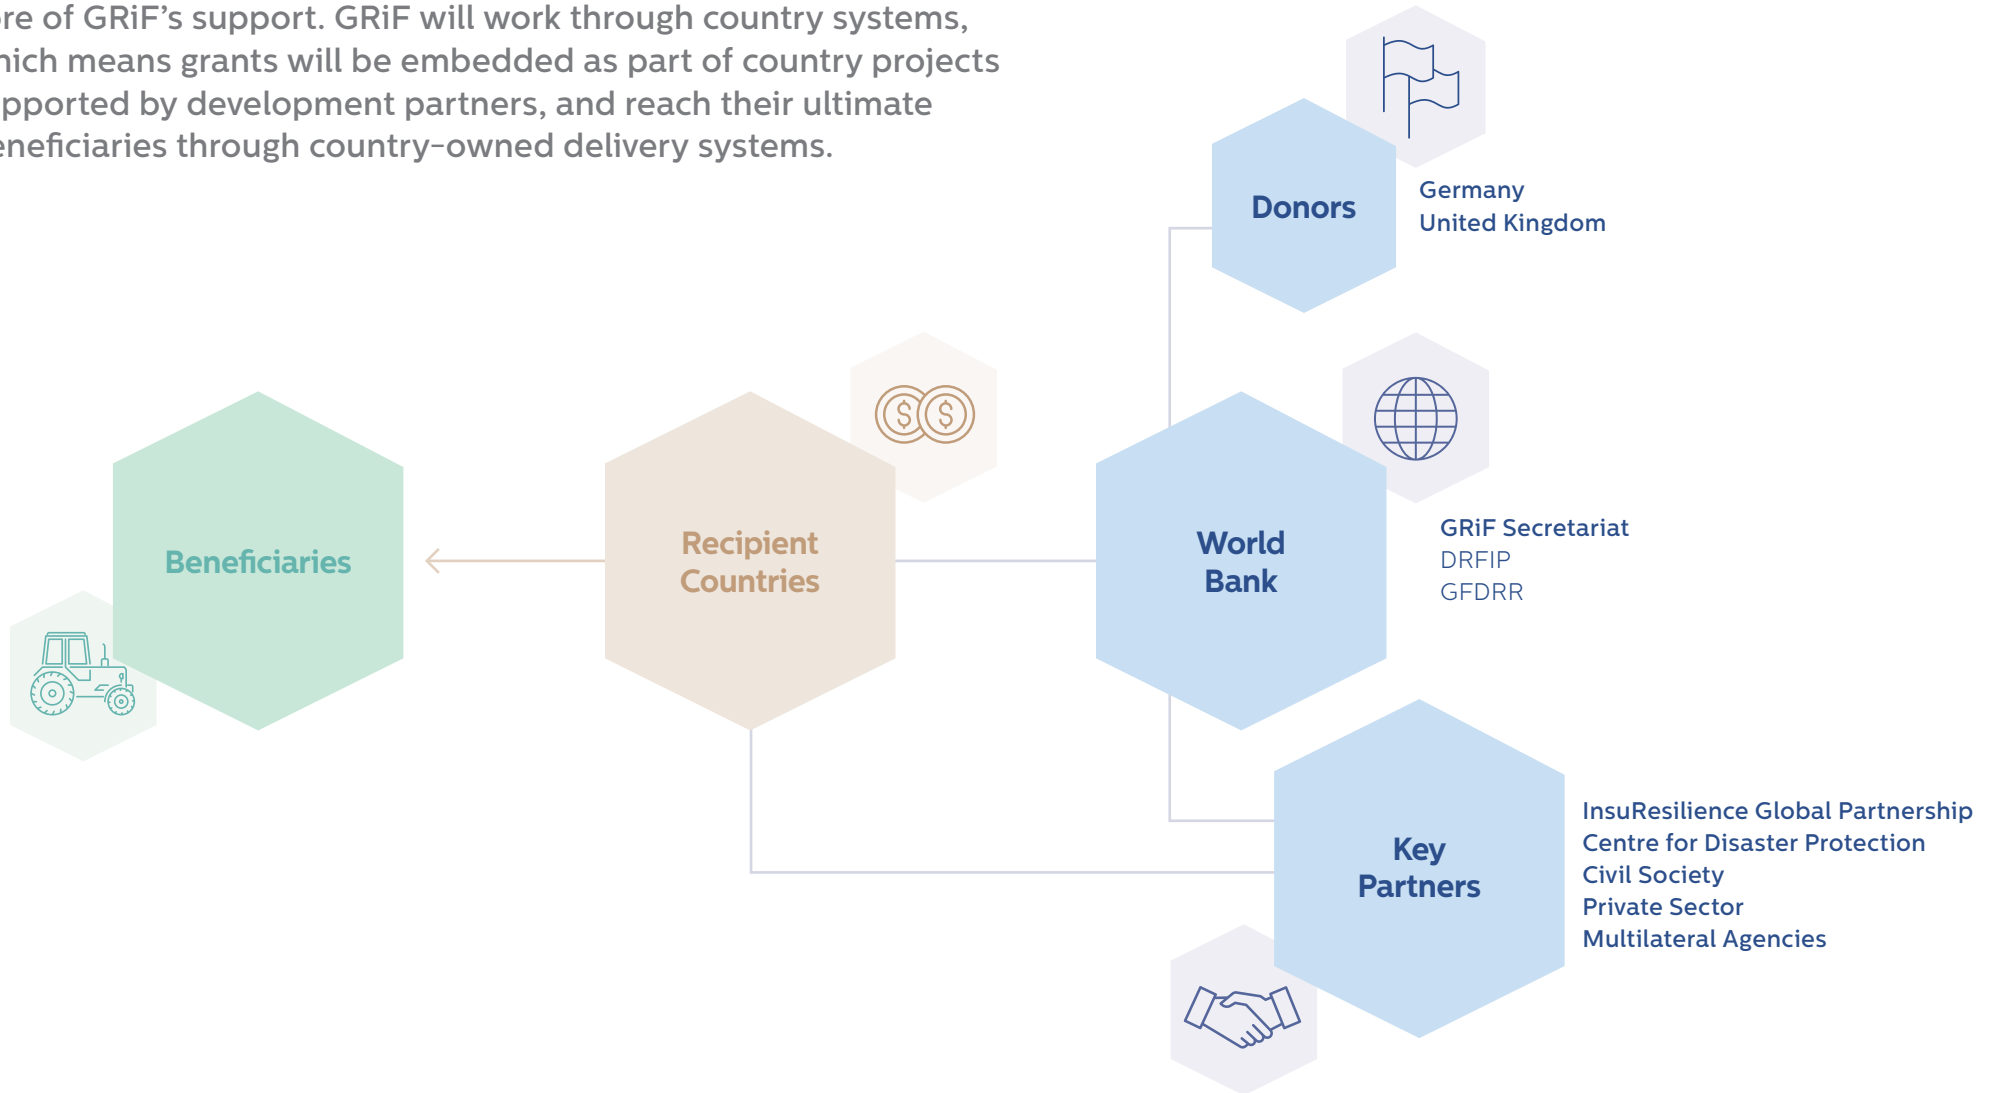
re of GRiF's support. GRiF will work through country systems, hich means grants will be embedded as part of country projects pported by development partners, and reach their ultimate eneficiaries through country-owned delivery systems.

Donors

Germany
United Kingdom

Beneficiaries

Recipient Countries

World Bank

GRiF Secretariat
DRFIP
GFDRR

Key Partners

InsuResilience Global Partnership
Centre for Disaster Protection
Civil Society
Private Sector
Multilateral Agencies